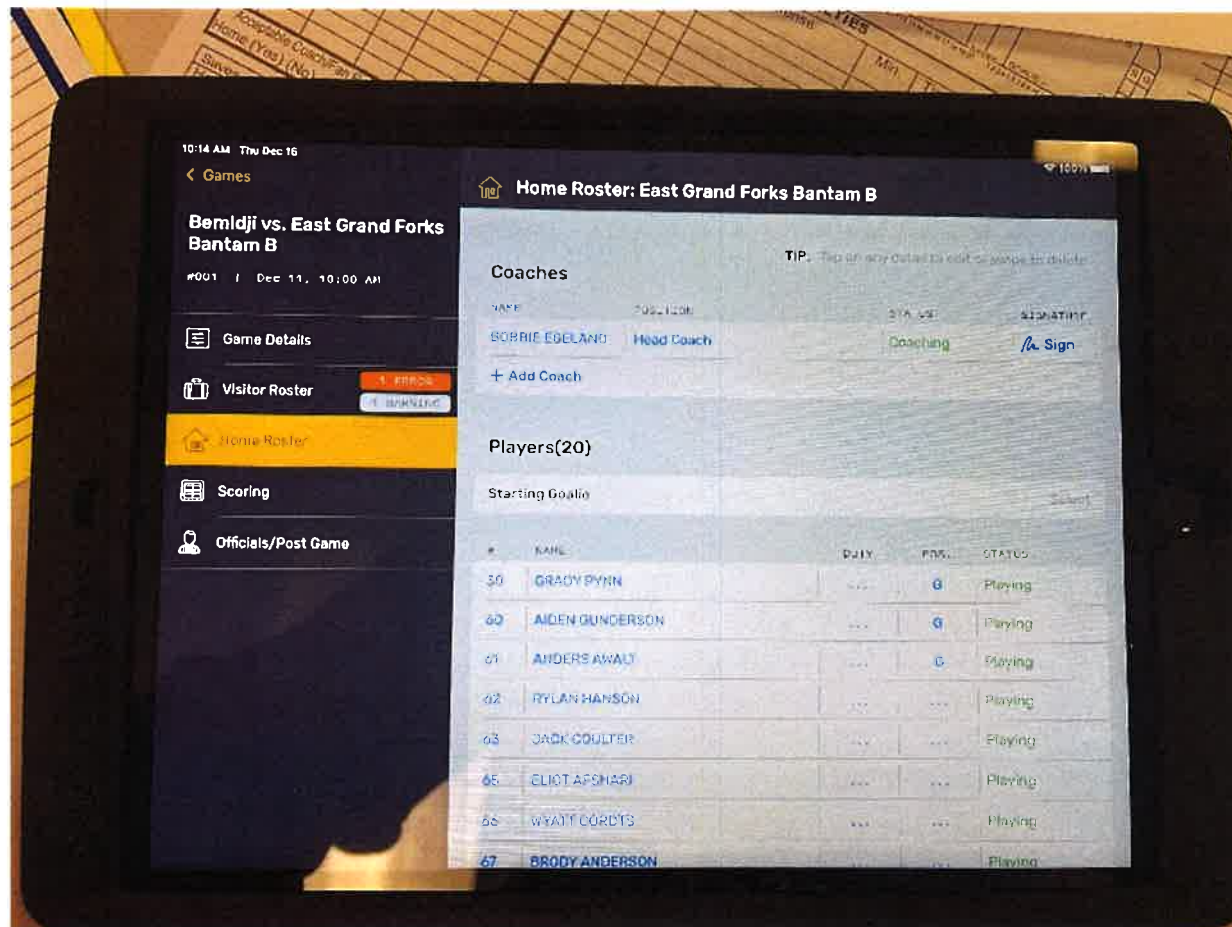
Acceptable Coach/Fan
Home (Yes) (No)
Min

10:14 AM Thu Dec 16
< Games
100%

Bemidji vs. East Grand Forks Bantam B
#001 / Dec 11, 10:00 AM

Game Details
Visitor Roster
1 ERROR
1 WARNING
Home Roster
Scoring
Officials/Post Game

Home Roster: East Grand Forks Bantam B

Coaches
TIP. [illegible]

| NAME | POSITION | STATUS | SIGNATURE |
|---|---|---|---|
| BOBBIE EGELAND | Head Coach | Coaching | Sign |

+ Add Coach

Players(20)

Starting Goalie
Select

| # | NAME | DUTY | POS. | STATUS |
|---|---|---|---|---|
| 30 | GRADY PYNN | ... | G | Playing |
| 60 | AIDEN GUNDERSON | ... | G | Playing |
| 61 | ANDERS AWALT | ... | G | Playing |
| 62 | RYLAN HANSON | ... | ... | Playing |
| 63 | JACK COULTER | ... | ... | Playing |
| 65 | ELIOT AFSHARI | ... | ... | Playing |
| 66 | WYATT CORDTS | ... | ... | Playing |
| 67 | BRODY ANDERSON | ... | ... | Playing |